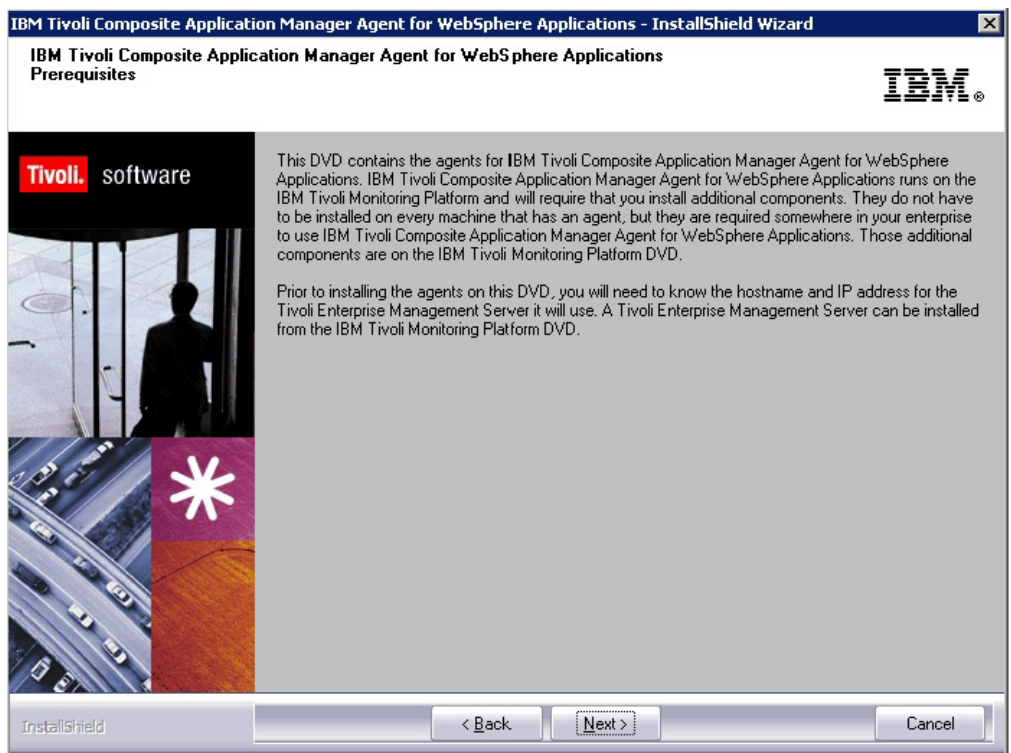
IBM Tivoli Composite Application Manager Agent for WebSphere Applications - InstallShield Wizard

IBM Tivoli Composite Application Manager Agent for WebS phere Applications
Prerequisites

IBM®

Tivoli. software

This DVD contains the agents for IBM Tivoli Composite Application Manager Agent for WebSphere Applications. IBM Tivoli Composite Application Manager Agent for WebSphere Applications runs on the IBM Tivoli Monitoring Platform and will require that you install additional components. They do not have to be installed on every machine that has an agent, but they are required somewhere in your enterprise to use IBM Tivoli Composite Application Manager Agent for WebSphere Applications. Those additional components are on the IBM Tivoli Monitoring Platform DVD.

Prior to installing the agents on this DVD, you will need to know the hostname and IP address for the Tivoli Enterprise Management Server it will use. A Tivoli Enterprise Management Server can be installed from the IBM Tivoli Monitoring Platform DVD.

InstallShield

< Back

Next >

Cancel